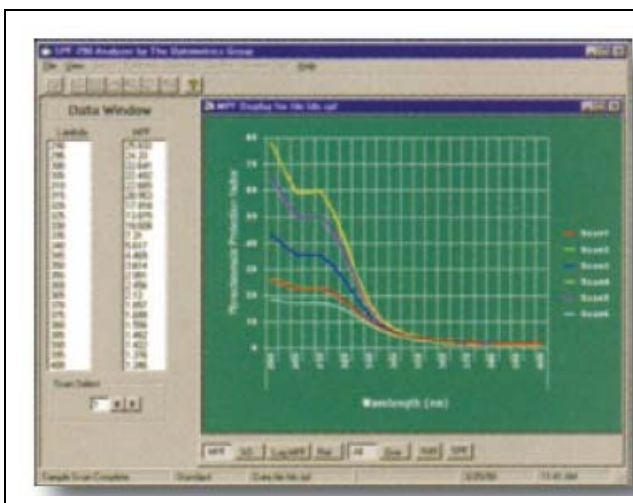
SPF-290 Analyzer by The Optometrics Group

File View Help

Data Window

Lambda

MPF

MPF Display for file ldc.spf

80

70

60

50

40

30

20

10

0

Monochromatic Protection Factor

Wavelength (nm)

Scan1

Scan2

Scan3

Scan4

Scan5

Scan6

Scan Select

MPF SD Log MPF Ref All Dev Add SPF

Sample Scan Complete Standard Data file ldc.spf